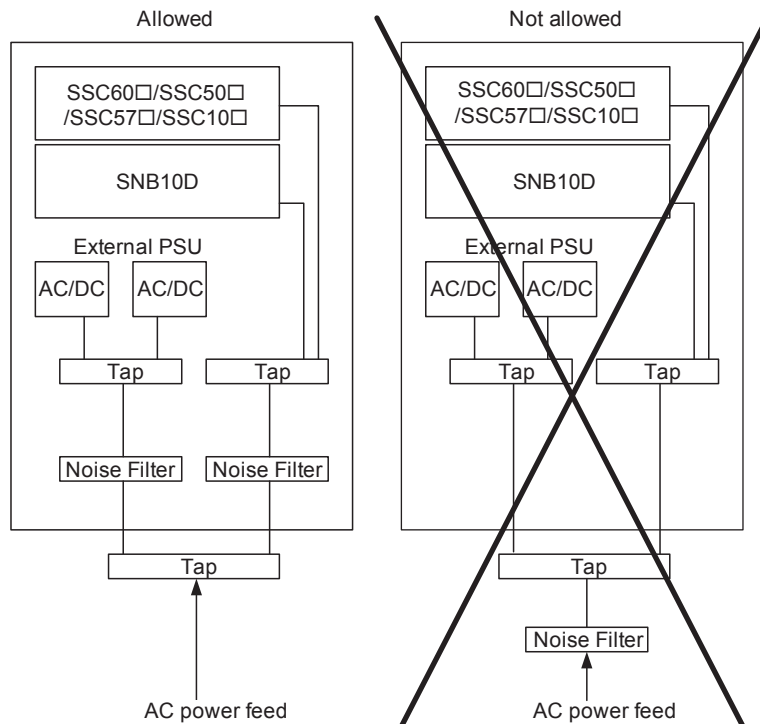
Allowed

SSC60□/SSC50□ /SSC57□/SSC10□

SNB10D

External PSU

AC/DC

AC/DC

Tap

Tap

Noise Filter

Noise Filter

Tap

AC power feed

Not allowed

SSC60□/SSC50□ /SSC57□/SSC10□

SNB10D

External PSU

AC/DC

AC/DC

Tap

Tap

Tap

Noise Filter

AC power feed